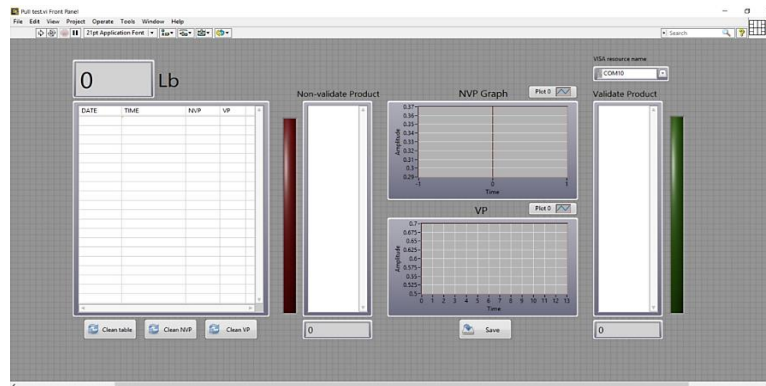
Pull test.vi Front Panel

File Edit View Project Operate Tools Window Help

21pt Application Font

Search

VISA resource name

COM10

0

Lb

| DATE | TIME | NVP | VP |
|---|---|---|---|
| | | | |

Non-validate Product

NVP Graph

Plot 0

0.37
0.36
0.35
0.34
0.33
0.32
0.31
0.3
0.29

Amplitude

-1 0 1

Time

VP

Plot 0

0.7
0.675
0.65
0.625
0.6
0.575
0.55
0.525
0.5

Amplitude

0 1 2 3 4 5 6 7 8 9 10 11 12 13

Time

Validate Product

Clean table

Clean NVP

Clean VP

0

Save

0